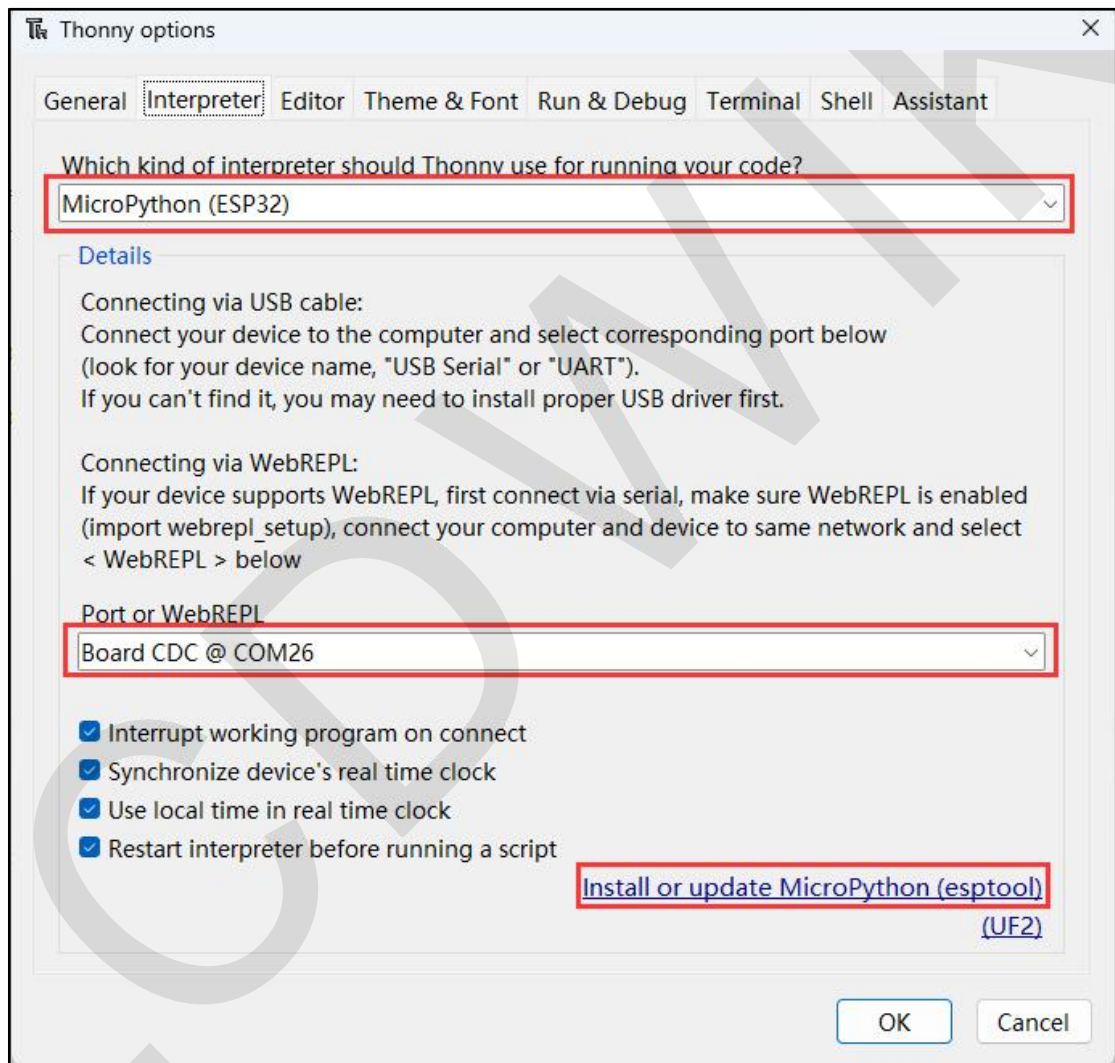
Thonny options

General Interpreter Editor Theme & Font Run & Debug Terminal Shell Assistant

Which kind of interpreter should Thonny use for running your code?

MicroPython (ESP32)

Details

Connecting via USB cable:
Connect your device to the computer and select corresponding port below
(look for your device name, "USB Serial" or "UART").
If you can't find it, you may need to install proper USB driver first.

Connecting via WebREPL:
If your device supports WebREPL, first connect via serial, make sure WebREPL is enabled
(import webrepl_setup), connect your computer and device to same network and select
< WebREPL > below

Port or WebREPL

Board CDC @ COM26

Interrupt working program on connect
Synchronize device's real time clock
Use local time in real time clock
Restart interpreter before running a script

Install or update MicroPython (esptool)
(UF2)

OK Cancel

CDWIK